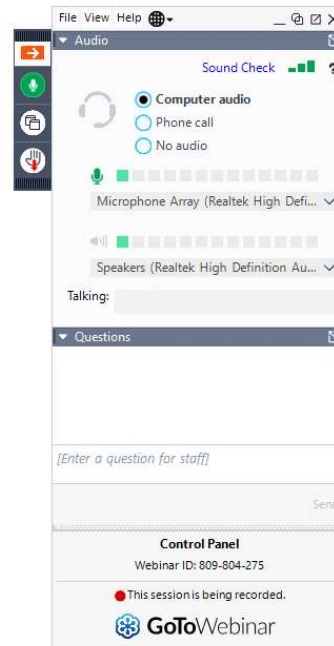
File View Help

Audio

Sound Check

Computer audio

Phone call

No audio

Microphone Array (Realtek High Defi...

Speakers (Realtek High Definition Au...

Talking:

Questions

[Enter a question for staff]

Sen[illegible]

Control Panel

Webinar ID: 809-804-275

This session is being recorded.

GoToWebinar